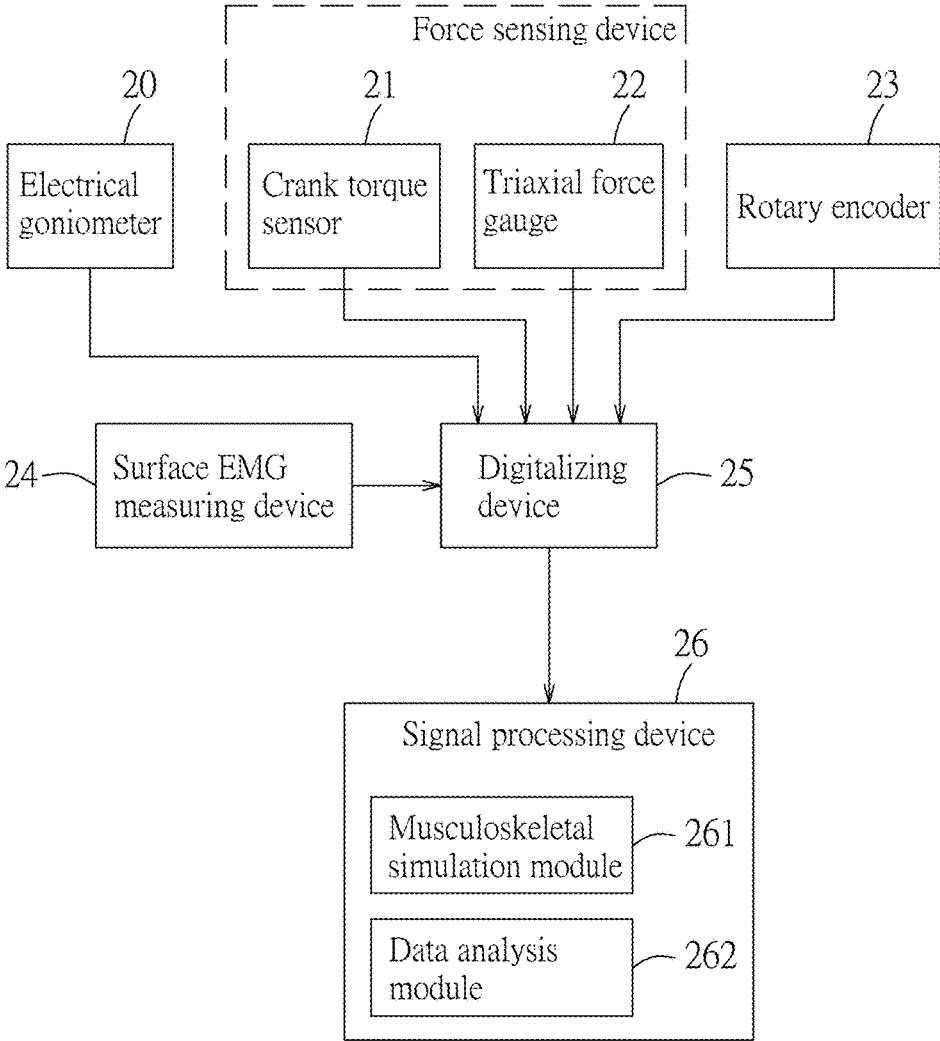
Force sensing device

20

21

22

23

Electrical goniometer

Crank torque sensor

Triaxial force gauge

Rotary encoder

24

Surface EMG measuring device

Digitalizing device

25

26

Signal processing device

Musculoskeletal simulation module

261

Data analysis module

262